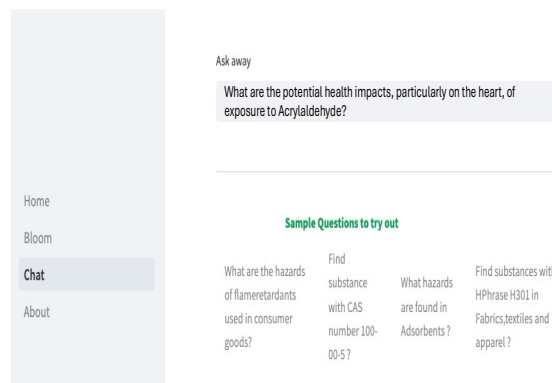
Ask away

What are the potential health impacts, particularly on the heart, of exposure to Acrylaldehyde?

Home

Bloom

Chat

About

Sample Questions to try out

What are the hazards of flameretardants used in consumer goods?

Find substance with CAS number 100-00-5 ?

What hazards are found in Adsorbents ?

Find substances wit HPhrase H301 in Fabrics,textiles and apparel ?